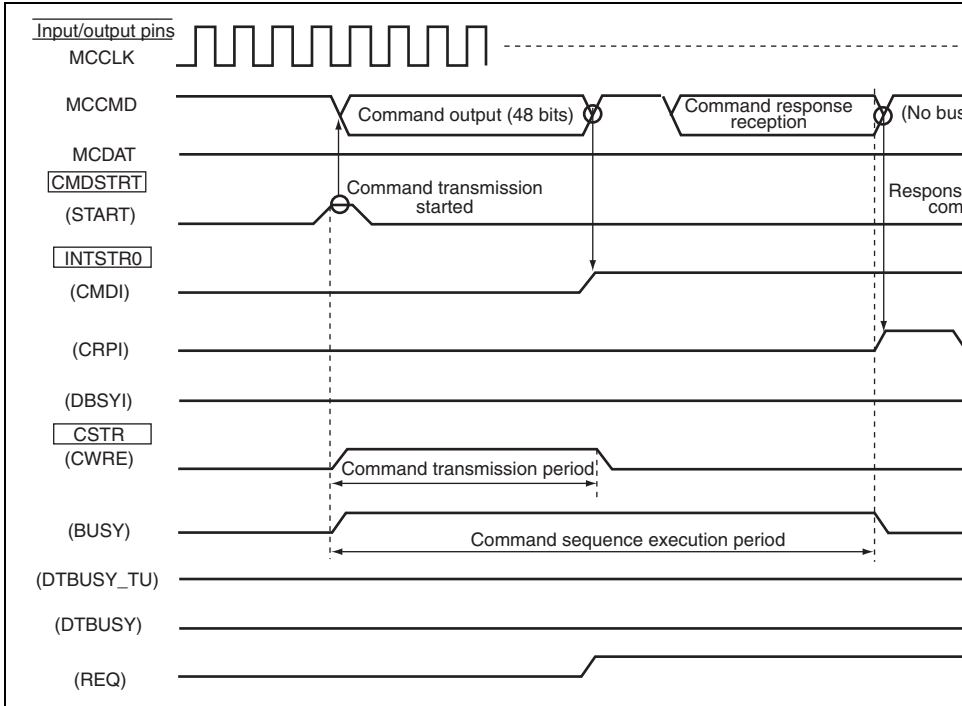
Input/output pins
MCCLK
MCCMD
Command output (48 bits)
Command response reception
(No bus
MCDAT
CMDSTRT
(START)
Command transmission started
Respons com
INTSTR0
(CMDI)
(CRPI)
(DBSYI)
CSTR
(CWRE)
Command transmission period
(BUSY)
Command sequence execution period
(DTBUSY_TU)
(DTBUSY)
(REQ)